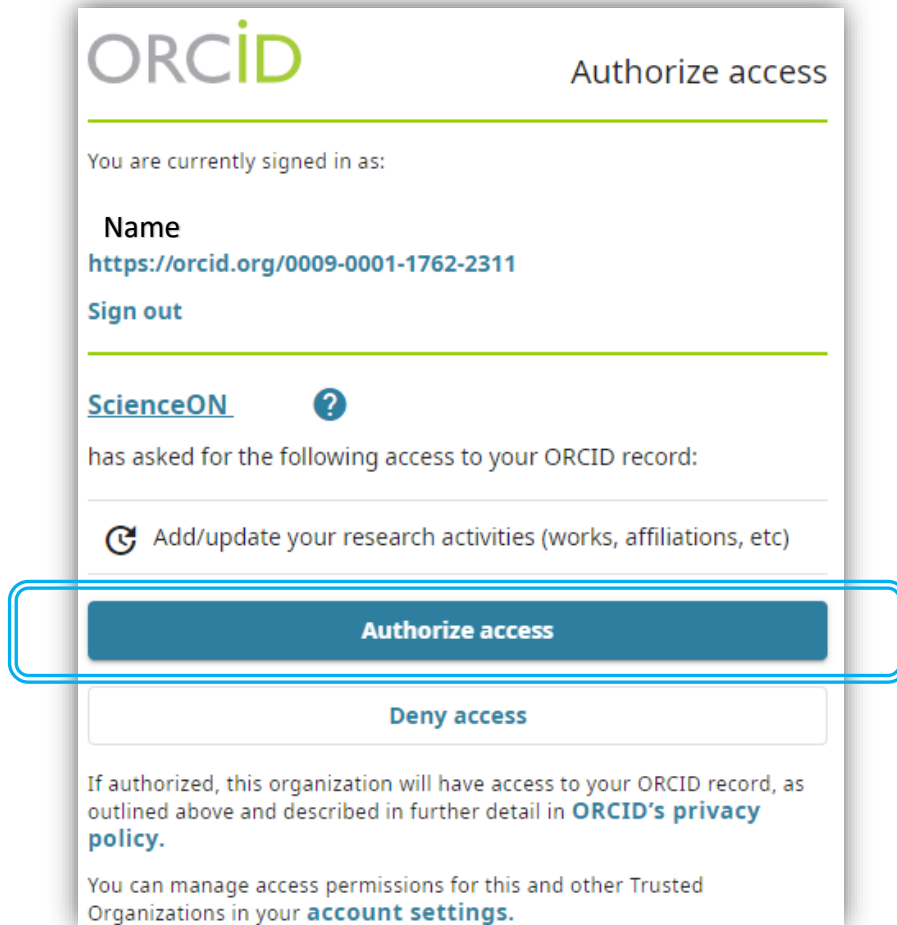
ORCID

Authorize access

You are currently signed in as:

Name
https://orcid.org/0009-0001-1762-2311

Sign out

ScienceON ?

has asked for the following access to your ORCID record:

Add/update your research activities (works, affiliations, etc)

Authorize access

Deny access

If authorized, this organization will have access to your ORCID record, as outlined above and described in further detail in ORCID's privacy policy.

You can manage access permissions for this and other Trusted Organizations in your account settings.